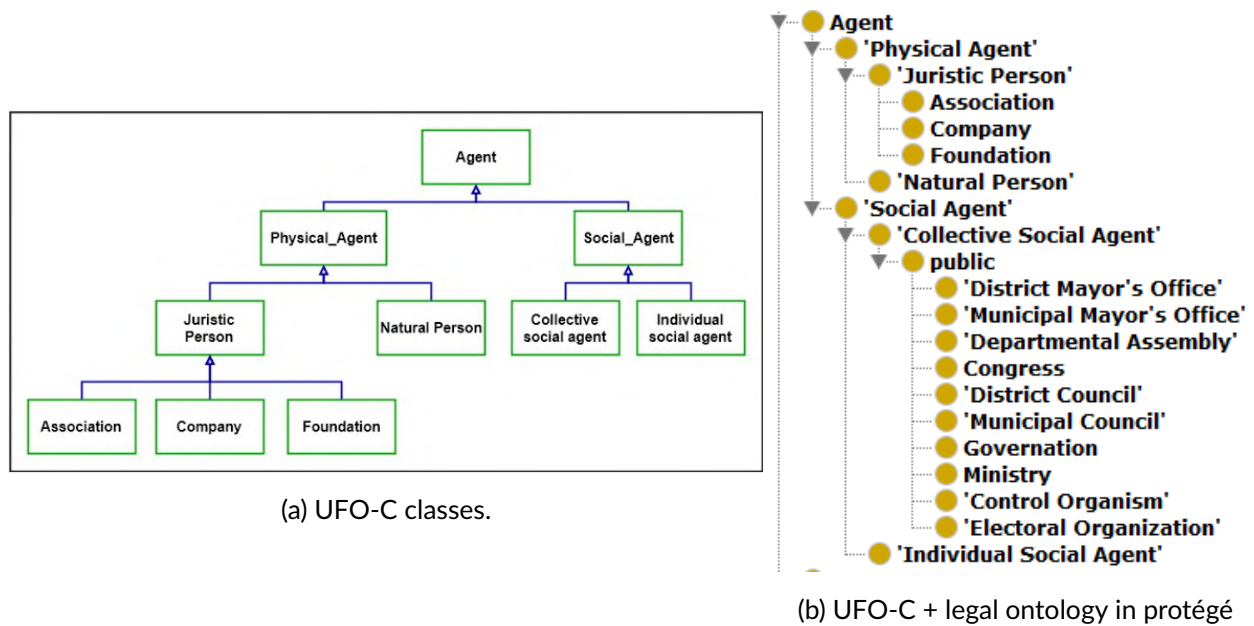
Agent

Physical_Agent

Social_Agent

Juristic Person

Natural Person

Collective social agent

Individual social agent

Association

Company

Foundation

(a) UFO-C classes.

Agent
'Physical Agent'
'Juristic Person'
Association
Company
Foundation
'Natural Person'
'Social Agent'
'Collective Social Agent'
public
'District Mayor's Office'
'Municipal Mayor's Office'
'Departmental Assembly'
Congress
'District Council'
'Municipal Council'
Governation
Ministry
'Control Organism'
'Electoral Organization'
'Individual Social Agent'

(b) UFO-C + legal ontology in protégé